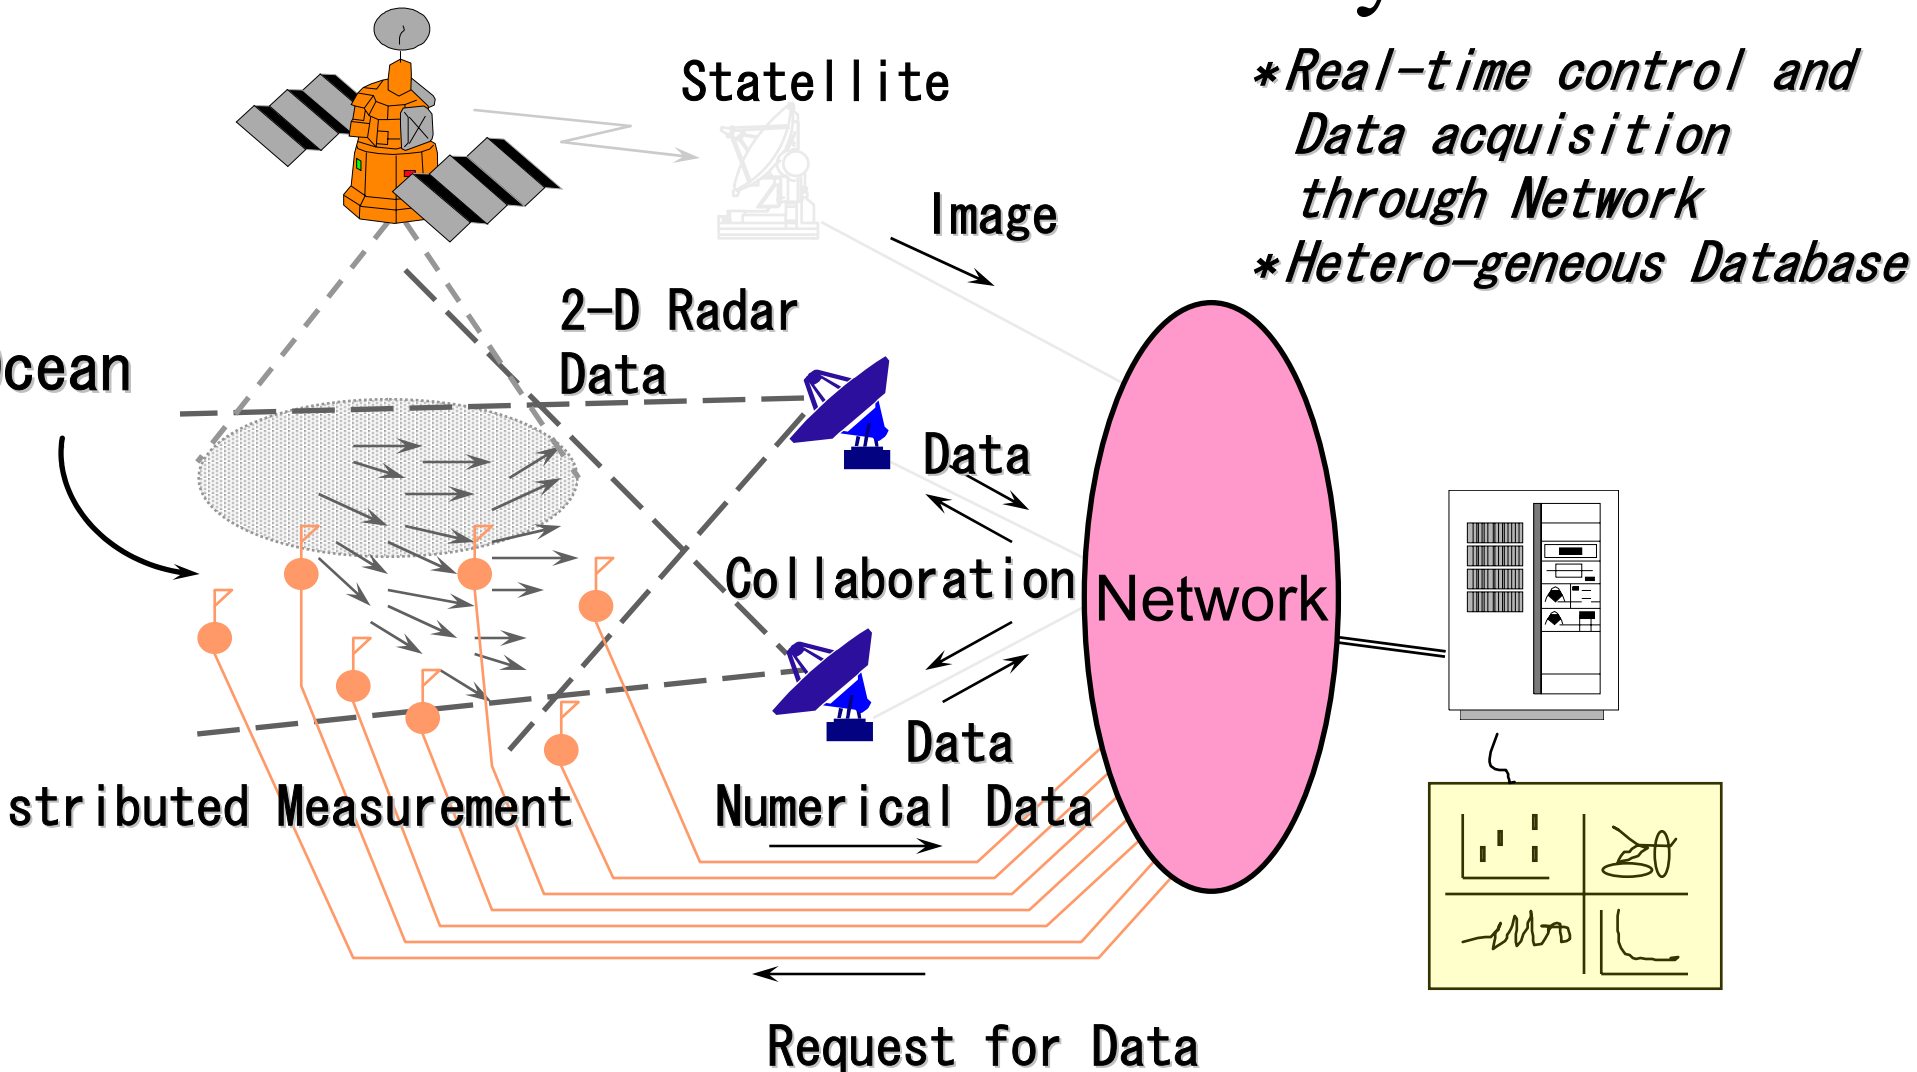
*Real-time control and Data acquisition through Network
*Hetero-geneous Database

Statellite

Image

2-D Radar Data

cean

Data

Collaboration

Network

Data

stributed Measurement

Numerical Data

Request for Data